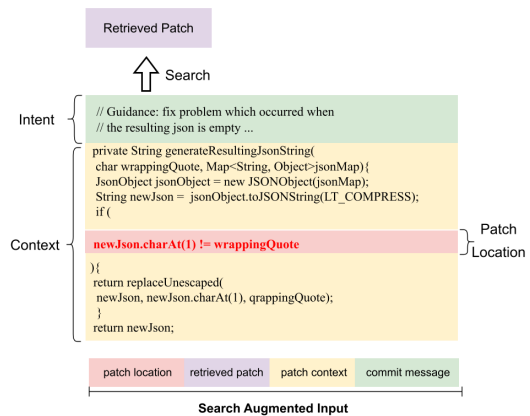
Retrieved Patch

Search

Intent

// Guidance: fix problem which occurred when
// the resulting json is empty ...

Context

private String generateResultingJsonString(
char wrappingQuote, Map<String, Object>jsonMap){
JsonObject jsonObject = new JSONObject(jsonMap);
String newJson = jsonObject.toJSONString(LT_COMPRESS);
if (

Patch Location

newJson.charAt(1) != wrappingQuote

){
return replaceUnescaped(
newJson, newJson.charAt(1), qrappingQuote);
}
return newJson;

| patch location | retrieved patch | patch context | commit message |
|---|---|---|---|

Search Augmented Input